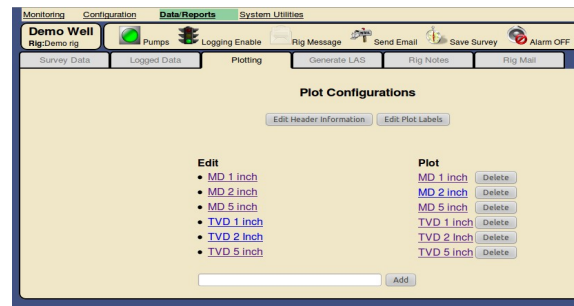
Monitoring Configuration Data/Reports System Utilities

Demo Well
Rig:Demo rig

Pumps Logging Enable Rig Message Send Email Save Survey Alarm OFF

Survey Data Logged Data Plotting Generate LAS Rig Notes Rig Mail

Plot Configurations

Edit Header Information Edit Plot Labels

Edit
- MD 1 inch
- MD 2 inch
- MD 5 inch
- TVD 1 inch
- TVD 2 Inch
- TVD 5 inch

Plot
MD 1 inch Delete
MD 2 inch Delete
MD 5 inch Delete
TVD 1 inch Delete
TVD 2 Inch Delete
TVD 5 inch Delete

Add